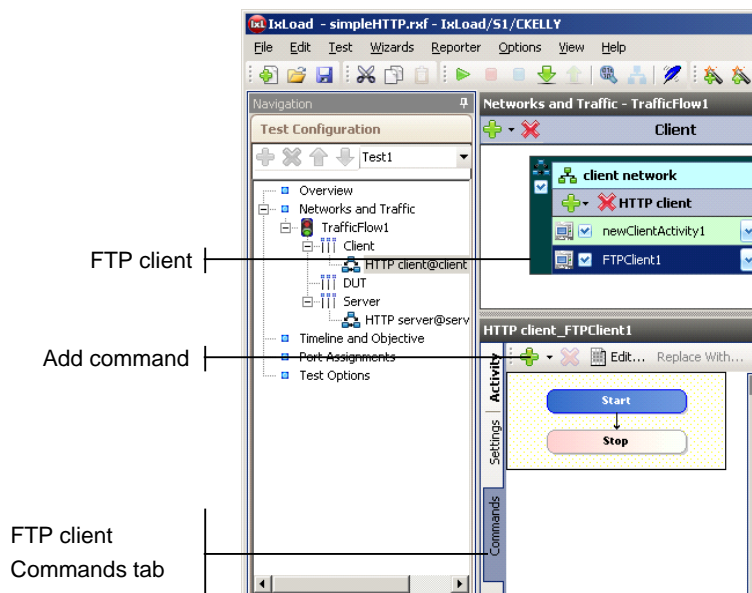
IxLoad - simpleHTTP.rxf - IxLoad/51/CKELLY

File Edit Test Wizards Reporter Options View Help

Navigation

Test Configuration

Test1

Overview
Networks and Traffic
TrafficFlow1
Client
HTTP client@client
DUT
Server
HTTP server@serv
Timeline and Objective
Port Assignments
Test Options

Networks and Traffic - TrafficFlow1

Client

client network

HTTP client

newClientActivity1

FTPClient1

HTTP client_FTPClient1

Edit... Replace With...

Activity

Settings

Commands

Start

Stop

FTP client

Add command

FTP client
Commands tab